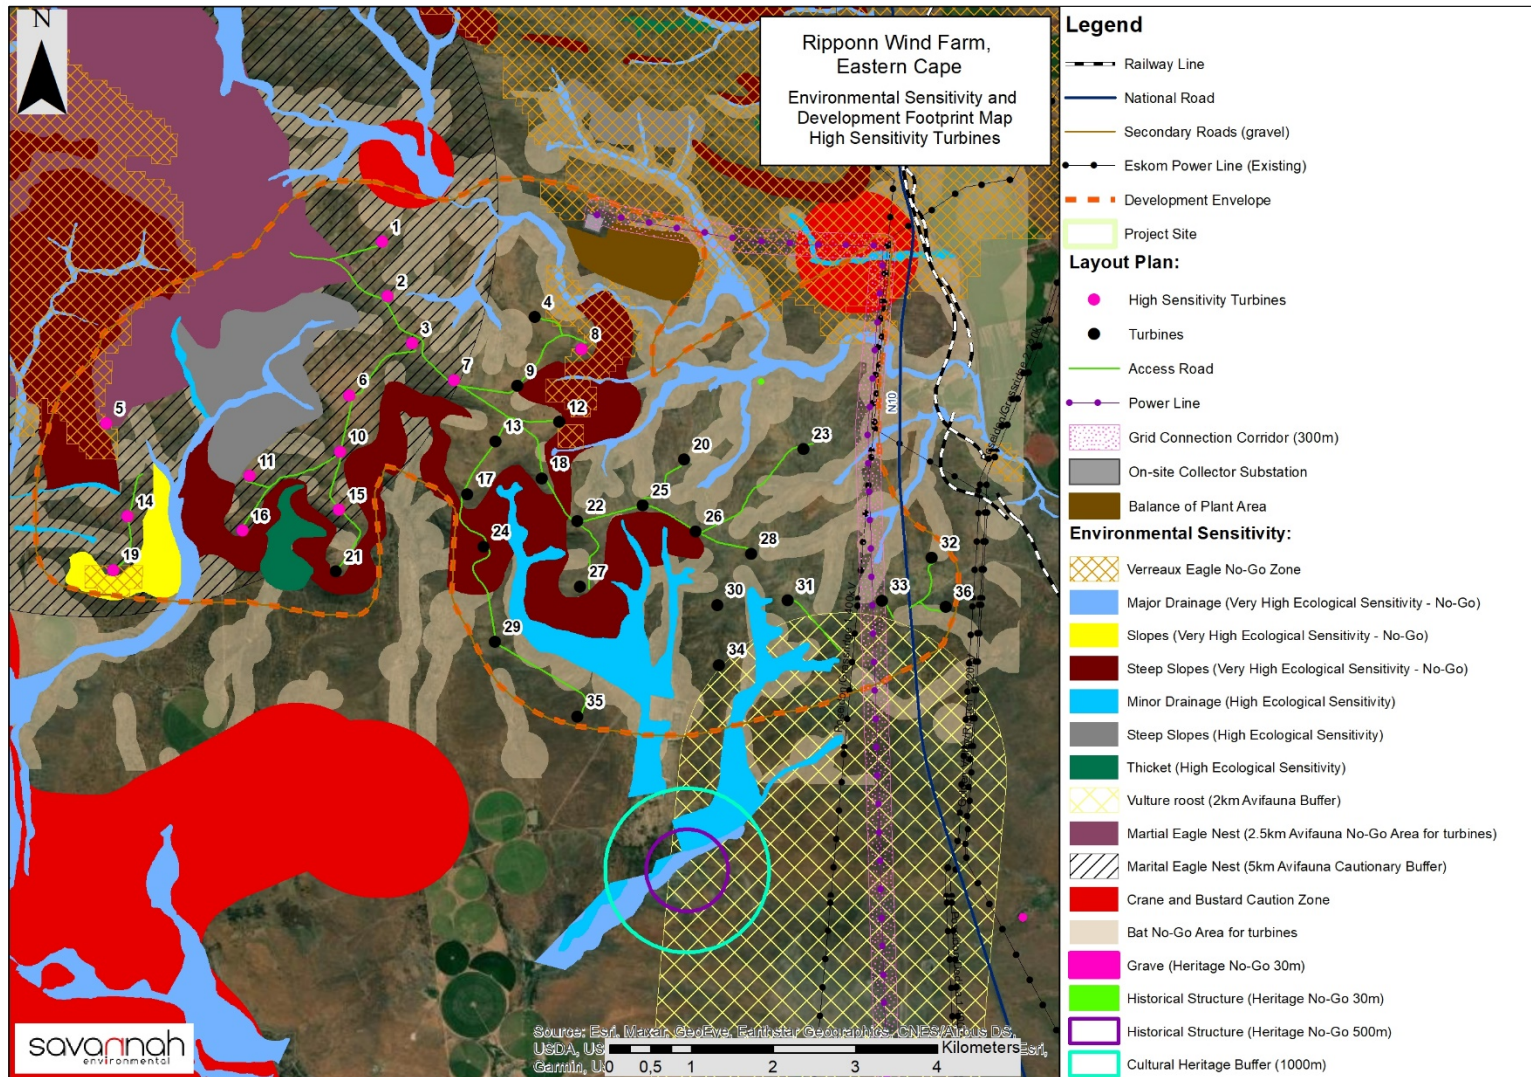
N

Ripponn Wind Farm, Eastern Cape

Environmental Sensitivity and Development Footprint Map High Sensitivity Turbines

1 2 3 4 5 6 7 8 9 10 11 12 13 14 15 16 17 18 19 20 21 22 23 24 25 26 27 28 29 30 31 32 33 34 35 36

N10

savannah environmental

Source: Esri, Maxar, GeoEye, Earthstar Geographics, CNES/Airbus DS, USDA, US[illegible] Garmin, U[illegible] Esri,

0 0,5 1 2 3 4 Kilometers

Legend
Railway Line
National Road
Secondary Roads (gravel)
Eskom Power Line (Existing)
Development Envelope
Project Site

Layout Plan:
High Sensitivity Turbines
Turbines
Access Road
Power Line
Grid Connection Corridor (300m)
On-site Collector Substation
Balance of Plant Area

Environmental Sensitivity:
Verreaux Eagle No-Go Zone
Major Drainage (Very High Ecological Sensitivity - No-Go)
Slopes (Very High Ecological Sensitivity - No-Go)
Steep Slopes (Very High Ecological Sensitivity - No-Go)
Minor Drainage (High Ecological Sensitivity)
Steep Slopes (High Ecological Sensitivity)
Thicket (High Ecological Sensitivity)
Vulture roost (2km Avifauna Buffer)
Martial Eagle Nest (2.5km Avifauna No-Go Area for turbines)
Marital Eagle Nest (5km Avifauna Cautionary Buffer)
Crane and Bustard Caution Zone
Bat No-Go Area for turbines
Grave (Heritage No-Go 30m)
Historical Structure (Heritage No-Go 30m)
Historical Structure (Heritage No-Go 500m)
Cultural Heritage Buffer (1000m)